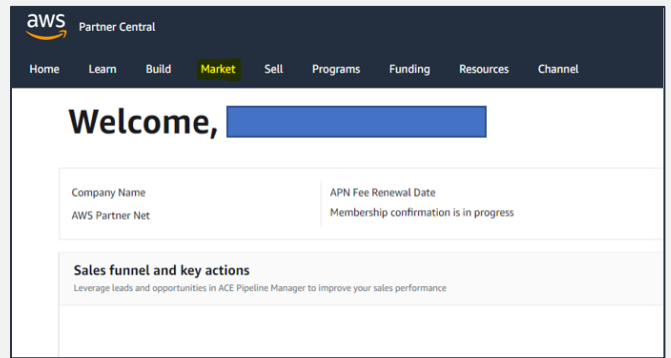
aws Partner Central

Home Learn Build Market Sell Programs Funding Resources Channel

Welcome,

Company Name
AWS Partner Net

APN Fee Renewal Date
Membership confirmation is in progress

Sales funnel and key actions
Leverage leads and opportunities in ACE Pipeline Manager to improve your sales performance